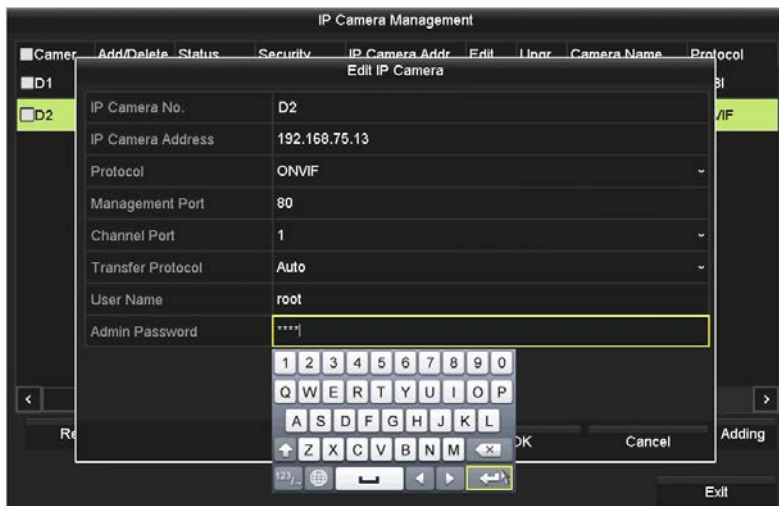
IP Camera Management

Camer Add/Delete Status Security IP Camera Addr. Edit Upgr. Camera Name Protocol

D1 BI

D2 VIF

Edit IP Camera

| IP Camera No. | D2 |
|---|---|
| IP Camera Address | 192.168.75.13 |
| Protocol | ONVIF |
| Management Port | 80 |
| Channel Port | 1 |
| Transfer Protocol | Auto |
| User Name | root |
| Admin Password | **** |

1 2 3 4 5 6 7 8 9 0
Q W E R T Y U I O P
A S D F G H J K L
Z X C V B N M
123/.

Re OK Cancel Adding

Exit